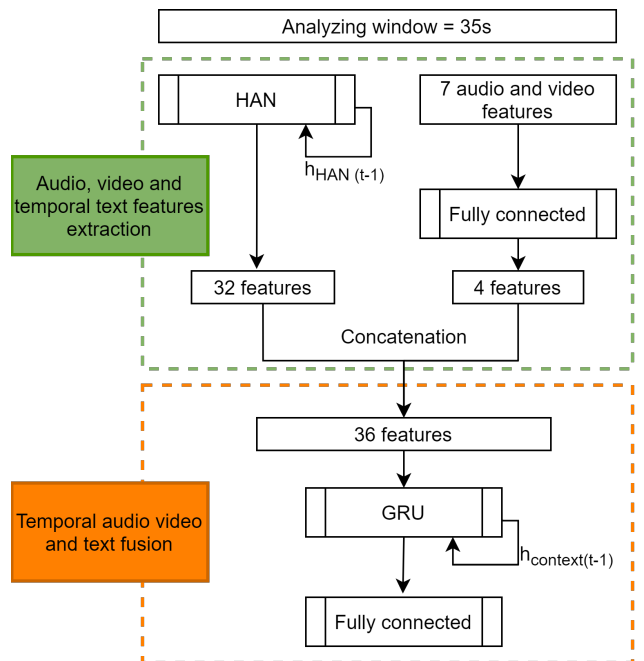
Analyzing window = 35s

HAN

$h_{HAN\ (t-1)}$

7 audio and video features

Audio, video and temporal text features extraction

Fully connected

32 features

4 features

Concatenation

36 features

Temporal audio video and text fusion

GRU

$h_{context(t-1)}$

Fully connected